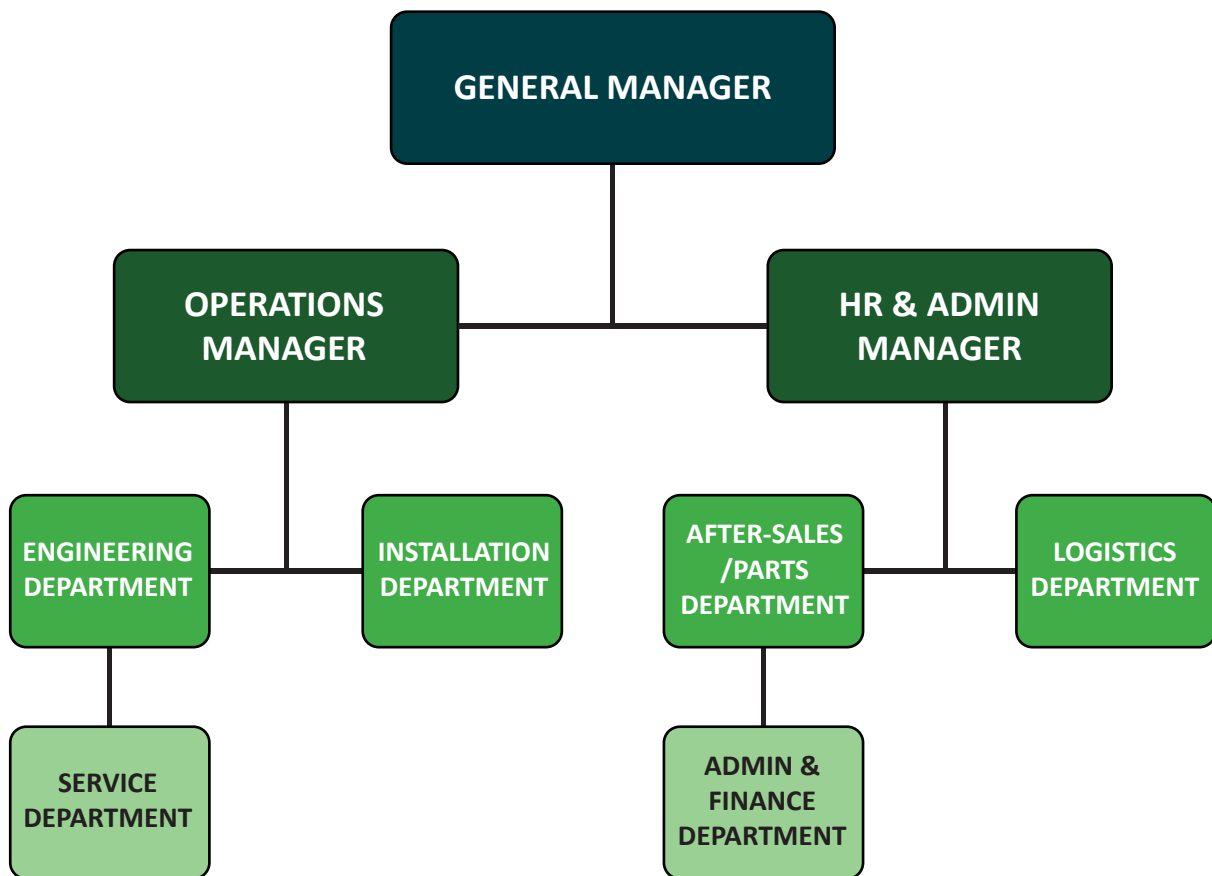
GENERAL MANAGER

OPERATIONS MANAGER

HR & ADMIN MANAGER

ENGINEERING DEPARTMENT

INSTALLATION DEPARTMENT

AFTER-SALES /PARTS DEPARTMENT

LOGISTICS DEPARTMENT

SERVICE DEPARTMENT

ADMIN & FINANCE DEPARTMENT